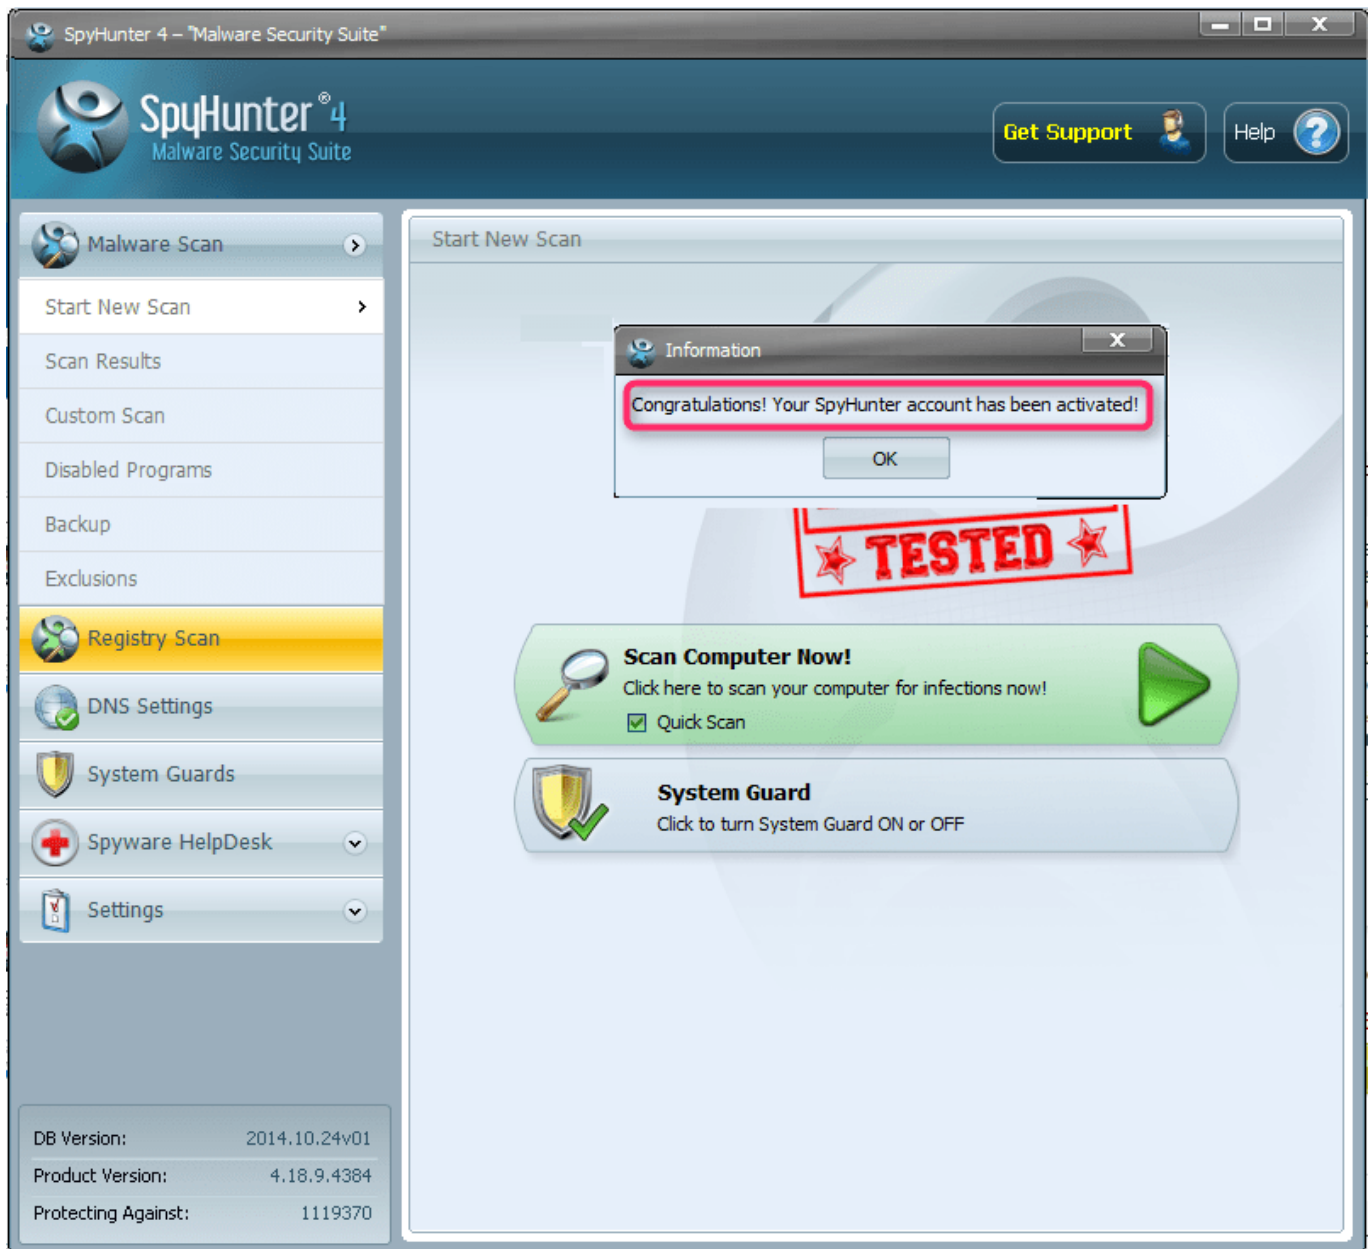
SpyHunter 4 – "Malware Security Suite"

SpyHunter® 4
Malware Security Suite

Get Support

Help

Malware Scan

Start New Scan

Scan Results

Custom Scan

Disabled Programs

Backup

Exclusions

Registry Scan

DNS Settings

System Guards

Spyware HelpDesk

Settings

Start New Scan

Information

Congratulations! Your SpyHunter account has been activated!

OK

TESTED

Scan Computer Now!
Click here to scan your computer for infections now!
Quick Scan

System Guard
Click to turn System Guard ON or OFF

| DB Version: | 2014.10.24v01 |
|---|---|
| Product Version: | 4.18.9.4384 |
| Protecting Against: | 1119370 |